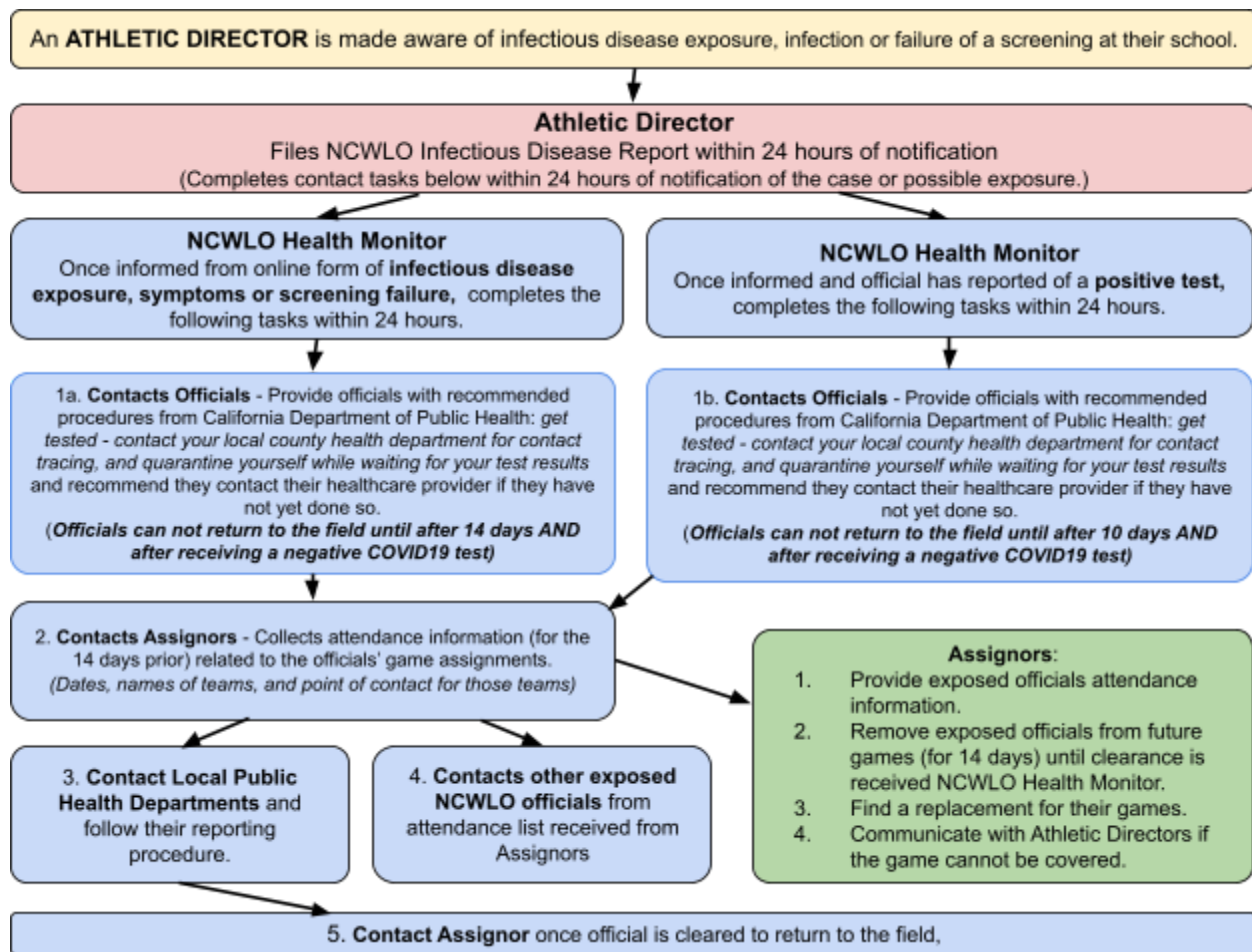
An **ATHLETIC DIRECTOR** is made aware of infectious disease exposure, infection or failure of a screening at their school.

**Athletic Director**
Files NCWLO Infectious Disease Report within 24 hours of notification
(Completes contact tasks below within 24 hours of notification of the case or possible exposure.)

**NCWLO Health Monitor**
Once informed from online form of **infectious disease exposure, symptoms or screening failure,** completes the following tasks within 24 hours.

**NCWLO Health Monitor**
Once informed and official has reported of a **positive test,** completes the following tasks within 24 hours.

1a. **Contacts Officials** - Provide officials with recommended procedures from California Department of Public Health: *get tested - contact your local county health department for contact tracing, and quarantine yourself while waiting for your test results* and recommend they contact their healthcare provider if they have not yet done so.
(***Officials can not return to the field until after 14 days AND after receiving a negative COVID19 test)***

1b. **Contacts Officials** - Provide officials with recommended procedures from California Department of Public Health: *get tested - contact your local county health department for contact tracing, and quarantine yourself while waiting for your test results* and recommend they contact their healthcare provider if they have not yet done so.
(***Officials can not return to the field until after 10 days AND after receiving a negative COVID19 test)***

2. **Contacts Assignors** - Collects attendance information (for the 14 days prior) related to the officials' game assignments.
*(Dates, names of teams, and point of contact for those teams)*

**Assignors**:
1. Provide exposed officials attendance information.
2. Remove exposed officials from future games (for 14 days) until clearance is received NCWLO Health Monitor.
3. Find a replacement for their games.
4. Communicate with Athletic Directors if the game cannot be covered.

3. **Contact Local Public Health Departments** and follow their reporting procedure.

4. **Contacts other exposed NCWLO officials** from attendance list received from Assignors

5. **Contact Assignor** once official is cleared to return to the field,